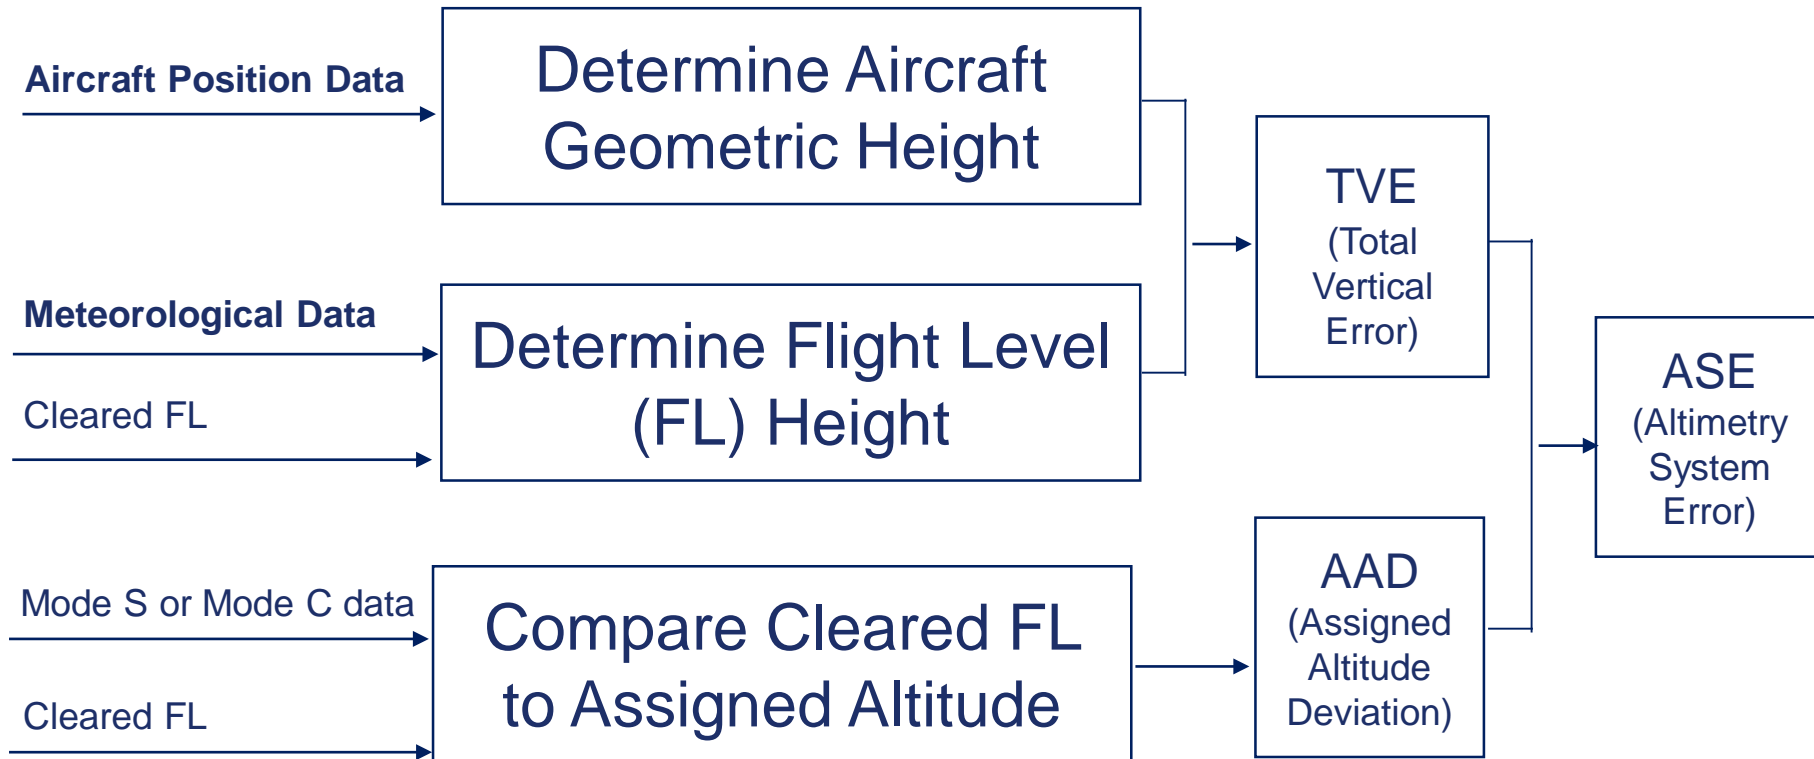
Aircraft Position Data

Determine Aircraft Geometric Height

Meteorological Data

Cleared FL

Determine Flight Level (FL) Height

TVE (Total Vertical Error)

ASE (Altimetry System Error)

Mode S or Mode C data

Cleared FL

Compare Cleared FL to Assigned Altitude

AAD (Assigned Altitude Deviation)